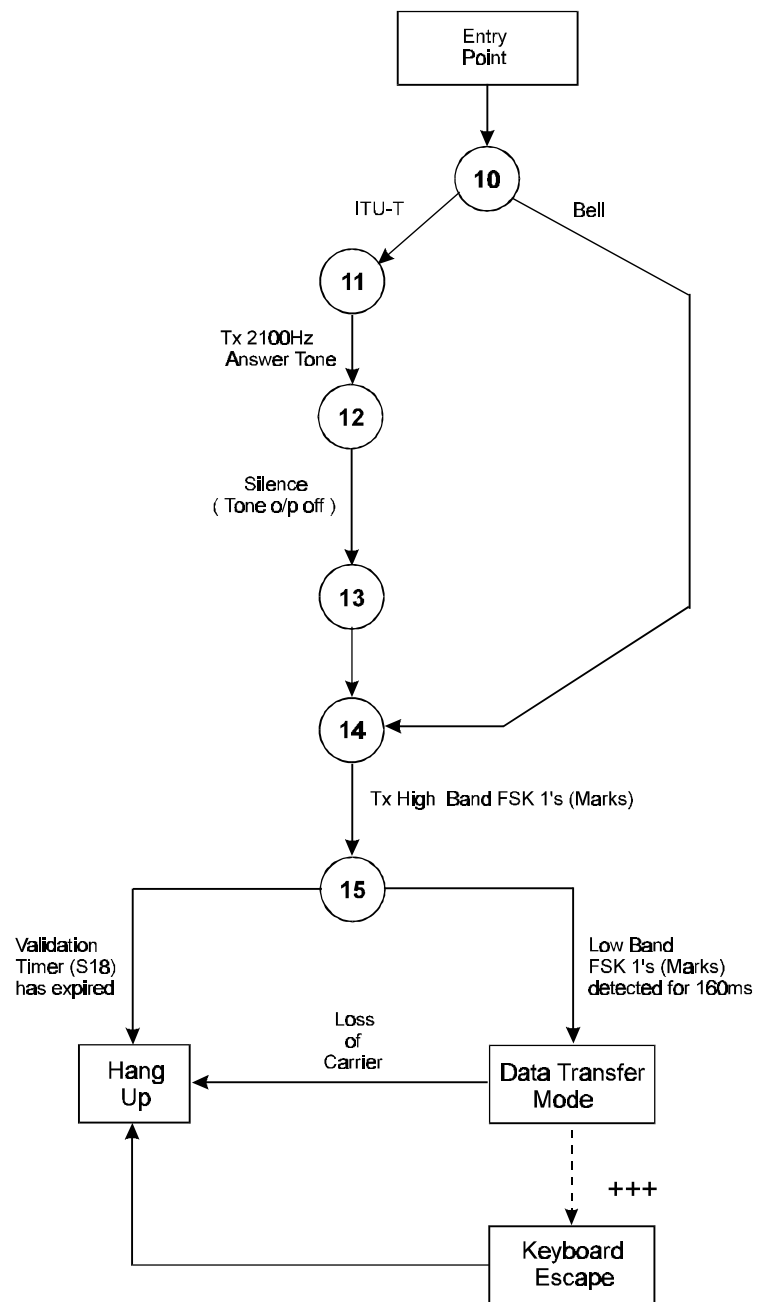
Entry Point

10

ITU-T

Bell

11

Tx 2100Hz Answer Tone

12

Silence ( Tone o/p off )

13

14

Tx High Band FSK 1's (Marks)

15

Validation Timer (S18) has expired

Low Band FSK 1's (Marks) detected for 160ms

Loss of Carrier

Hang Up

Data Transfer Mode

+++

Keyboard Escape